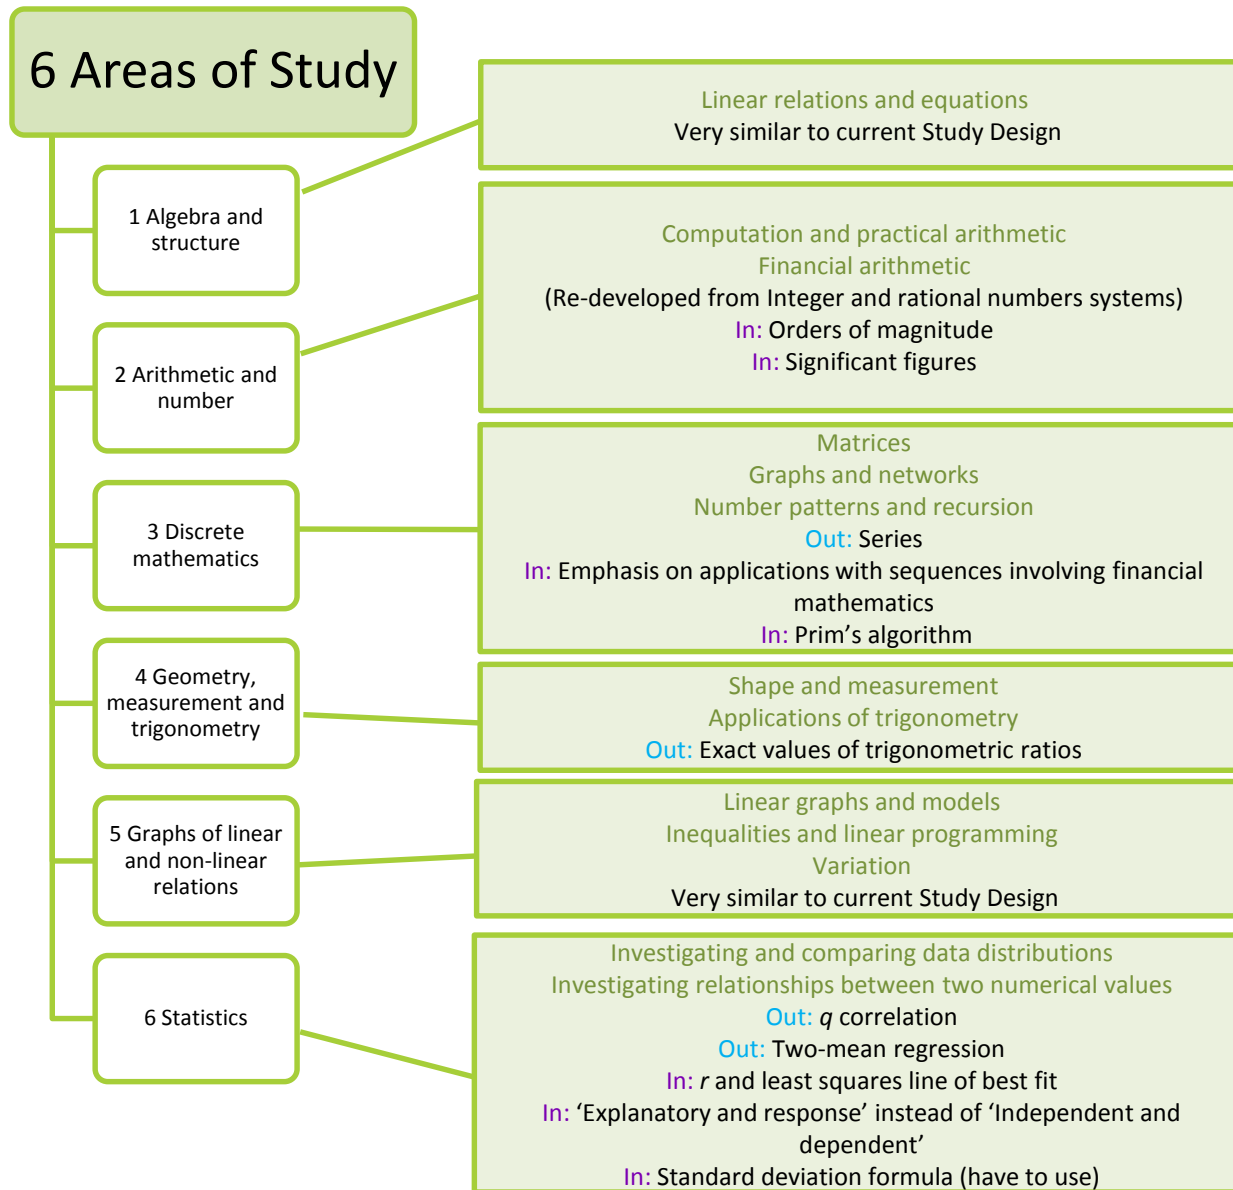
6 Areas of Study

1 Algebra and structure

Linear relations and equations
Very similar to current Study Design

2 Arithmetic and number

Computation and practical arithmetic
Financial arithmetic
(Re-developed from Integer and rational numbers systems)
In: Orders of magnitude
In: Significant figures

3 Discrete mathematics

Matrices
Graphs and networks
Number patterns and recursion
Out: Series
In: Emphasis on applications with sequences involving financial mathematics
In: Prim's algorithm

4 Geometry, measurement and trigonometry

Shape and measurement
Applications of trigonometry
Out: Exact values of trigonometric ratios

5 Graphs of linear and non-linear relations

Linear graphs and models
Inequalities and linear programming
Variation
Very similar to current Study Design

6 Statistics

Investigating and comparing data distributions
Investigating relationships between two numerical values
Out: $q$ correlation
Out: Two-mean regression
In: $r$ and least squares line of best fit
In: 'Explanatory and response' instead of 'Independent and dependent'
In: Standard deviation formula (have to use)